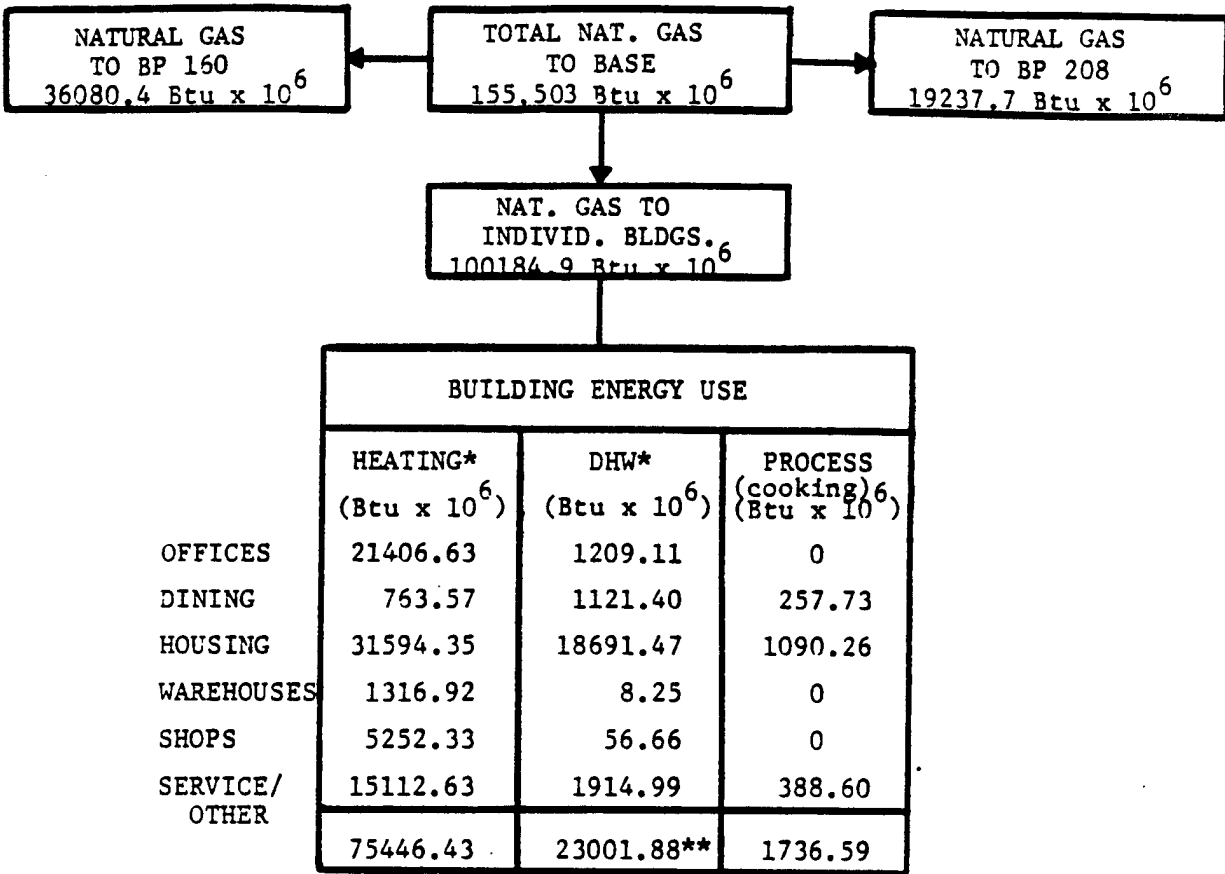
NATURAL GAS TO BP 160 36080.4 Btu x $10^6$

TOTAL NAT. GAS TO BASE 155,503 Btu x $10^6$

NATURAL GAS TO BP 208 19237.7 Btu x $10^6$

NAT. GAS TO INDIVID. BLDGS. 100184.9 Btu x $10^6$

BUILDING ENERGY USE

| | HEATING* (Btu x $10^6$) | DHW* (Btu x $10^6$) | PROCESS (cooking) (Btu x $10^6$) |
|---|---|---|---|
| OFFICES | 21406.63 | 1209.11 | 0 |
| DINING | 763.57 | 1121.40 | 257.73 |
| HOUSING | 31594.35 | 18691.47 | 1090.26 |
| WAREHOUSES | 1316.92 | 8.25 | 0 |
| SHOPS | 5252.33 | 56.66 | 0 |
| SERVICE/ OTHER | 15112.63 | 1914.99 | 388.60 |
| | 75446.43 | 23001.88** | 1736.59 |